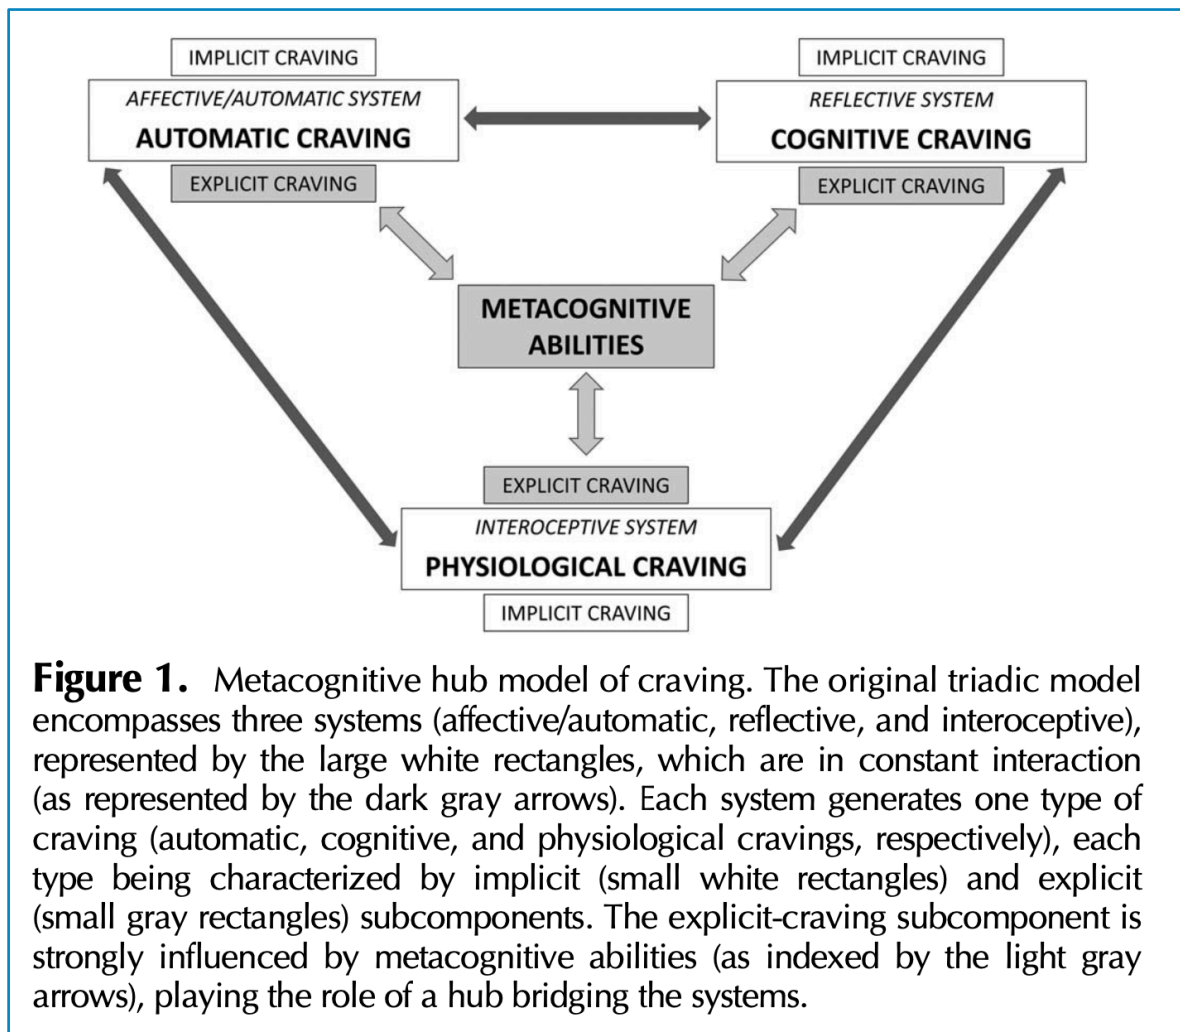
IMPLICIT CRAVING

AFFECTIVE/AUTOMATIC SYSTEM
AUTOMATIC CRAVING

EXPLICIT CRAVING

IMPLICIT CRAVING

REFLECTIVE SYSTEM
COGNITIVE CRAVING

EXPLICIT CRAVING

METACOGNITIVE ABILITIES

EXPLICIT CRAVING

INTEROCEPTIVE SYSTEM
PHYSIOLOGICAL CRAVING

IMPLICIT CRAVING

**Figure 1.** Metacognitive hub model of craving. The original triadic model encompasses three systems (affective/automatic, reflective, and interoceptive), represented by the large white rectangles, which are in constant interaction (as represented by the dark gray arrows). Each system generates one type of craving (automatic, cognitive, and physiological cravings, respectively), each type being characterized by implicit (small white rectangles) and explicit (small gray rectangles) subcomponents. The explicit-craving subcomponent is strongly influenced by metacognitive abilities (as indexed by the light gray arrows), playing the role of a hub bridging the systems.